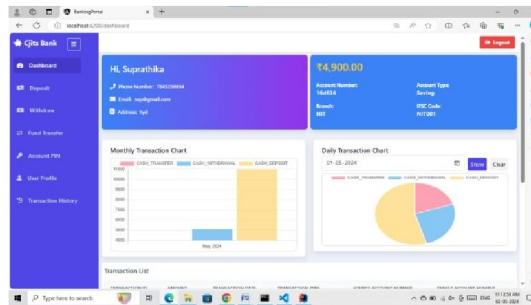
BankingPortal
localhost:4200/dashboard

Citi Bank
Logout
Dashboard
Deposit
Withdraw
Fund Transfer
Account PIN
User Profile
Transaction History

Hi, Suprathika
Phone Number: 7845236694
Email: sup@gmail.com
Address: Syd

₹4,900.00
Account Number: 16a924
Account Type: Saving
Branch: NIT
IFSC Code: NIT001

Monthly Transaction Chart
CASH_TRANSFER CASH_WITHDRAWAL CASH_DEPOSIT
10000
9000
8000
7000
6000
5000
4000
3000
May 2024

Daily Transaction Chart
01-05-2024
Show
Clear
CASH_TRANSFER CASH_WITHDRAWAL CASH_DEPOSIT

Transaction List

Type here to search
ENG
02-05-2024